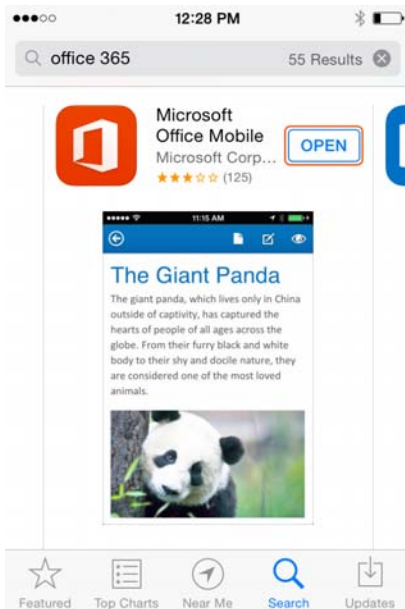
12:28 PM

office 365

55 Results

Microsoft Office Mobile

Microsoft Corp...

(125)

OPEN

11:15 AM

The Giant Panda

The giant panda, which lives only in China outside of captivity, has captured the hearts of people of all ages across the globe. From their furry black and white body to their shy and docile nature, they are considered one of the most loved animals.

Featured

Top Charts

Near Me

Search

Updates